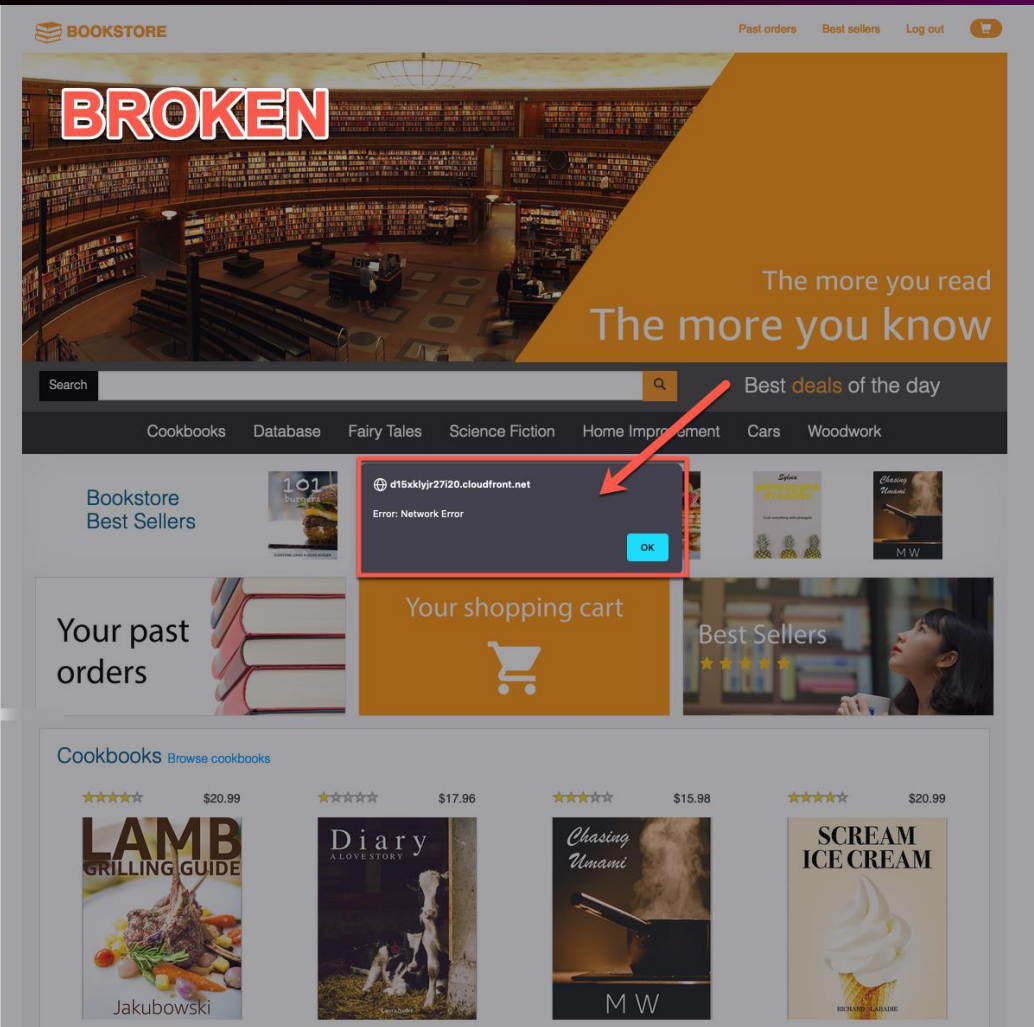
BOOKSTORE

Past orders Best sellers Log out

BROKEN

The more you read
The more you know

Search

Best deals of the day

Cookbooks Database Fairy Tales Science Fiction Home Improvement Cars Woodwork

Bookstore Best Sellers

101 burgers

d15xklyjr27i20.cloudfront.net

Error: Network Error

OK

Sylvia

Chasing Umami

M W

Your past orders

Your shopping cart

Best Sellers

Cookbooks Browse cookbooks

$20.99

LAMB GRILLING GUIDE

Jakubowski

$17.96

Diary A LOVE STORY

$15.98

Chasing Umami

M W

$20.99

SCREAM ICE CREAM

RICHARD LABADIE